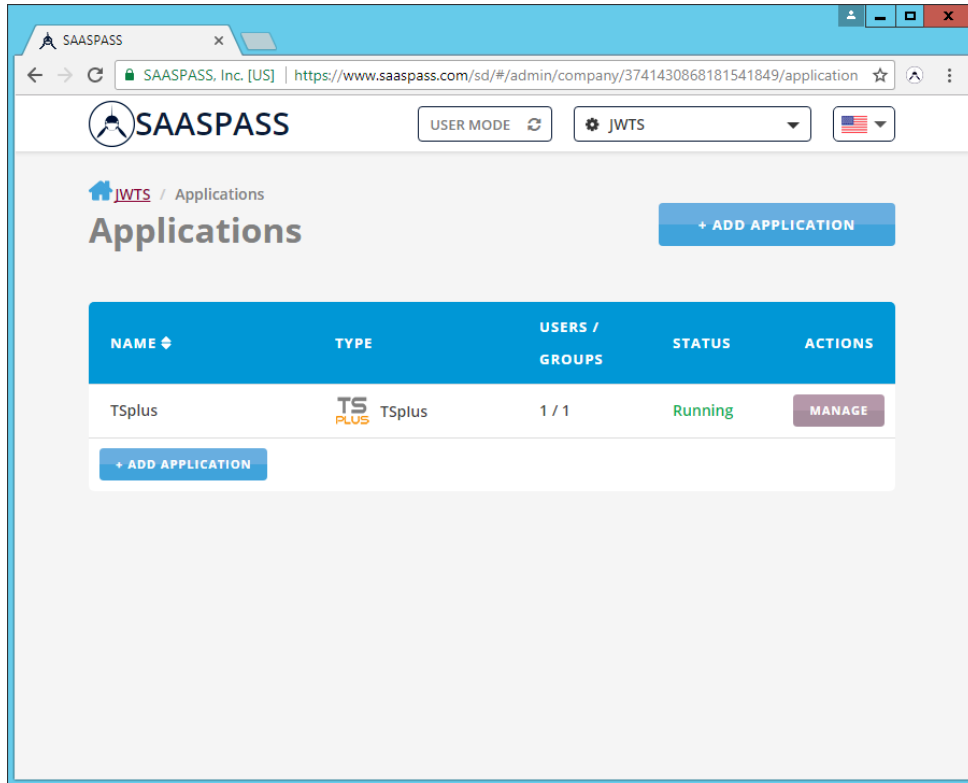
SAASPASS ×

SAASPASS, Inc. [US] | https://www.saaspass.com/sd/#/admin/company/3741430868181541849/application

SAASPASS

USER MODE

JWTS

JWTS / Applications

Applications

+ ADD APPLICATION

| NAME | TYPE | USERS / GROUPS | STATUS | ACTIONS |
|---|---|---|---|---|
| TSplus | TS PLUS TSplus | 1 / 1 | Running | MANAGE |

+ ADD APPLICATION